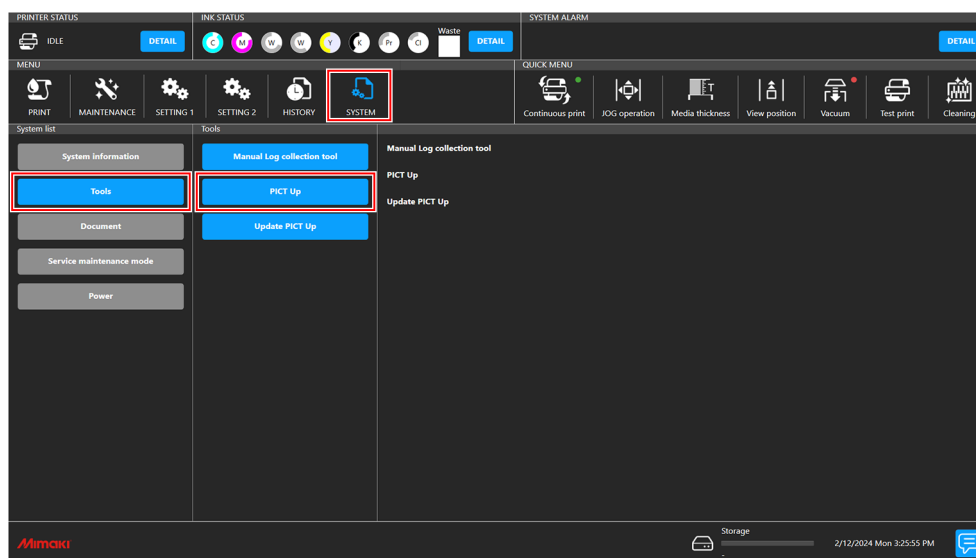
PRINTER STATUS
IDLE
DETAIL

INK STATUS
C M W W Y K Pr Cl
Waste
DETAIL

SYSTEM ALARM
DETAIL

MENU
PRINT
MAINTENANCE
SETTING 1
SETTING 2
HISTORY
SYSTEM

QUICK MENU
Continuous print
JOG operation
Media thickness
View position
Vacuum
Test print
Cleaning

System list
System information
Tools
Document
Service maintenance mode
Power

Tools
Manual Log collection tool
PICT Up
Update PICT Up

Manual Log collection tool
PICT Up
Update PICT Up

Mimaki
Storage
2/12/2024 Mon 3:25:55 PM